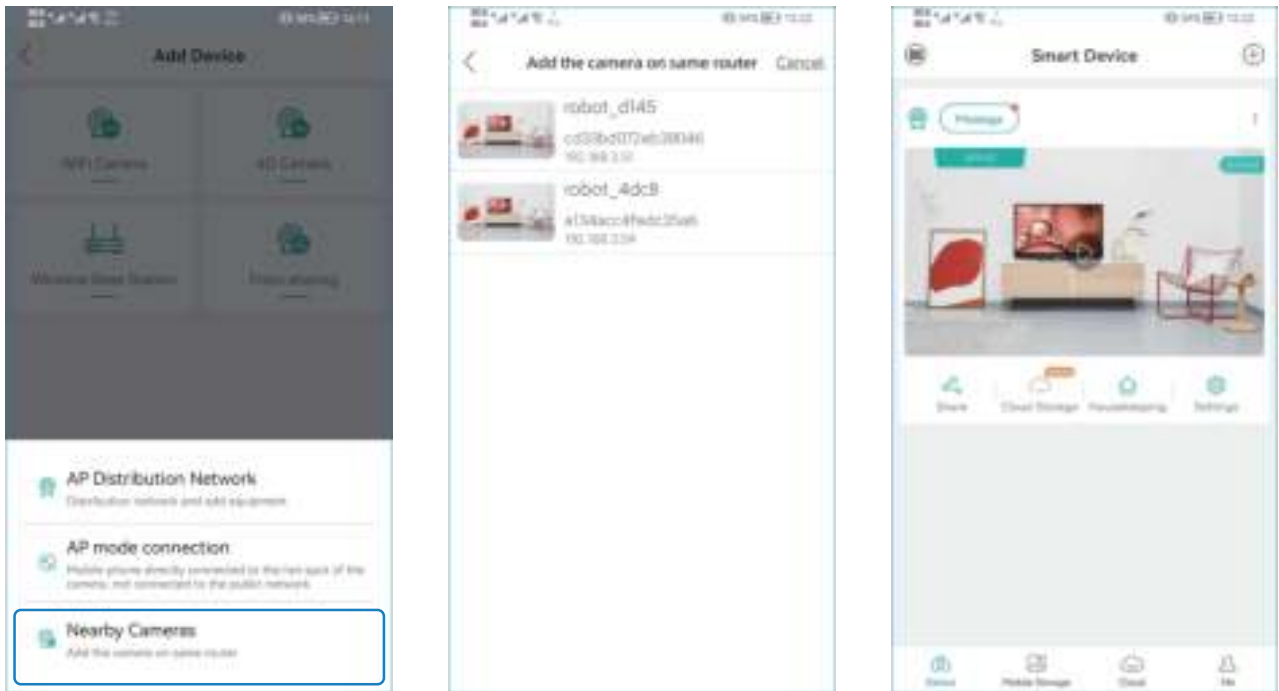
Add Device

WiFi Camera

4G Camera

Wireless Base Station

Photo sharing

AP Distribution Network
Distribution network and add equipment

AP mode connection
Mobile phones directly connected to the hot spot of the camera, not connected to the public network

Nearby Cameras
Add the camera on same router

Add the camera on same router Cancel

robot_d145
cd33bd072eb38046
192.168.3.51

robot_4dc8
a134acc4fedc35a6
192.168.3.54

Smart Device

Message

Share

Cloud Storage

Housekeeping

Settings

Device

Mobile Storage

Cloud

Me